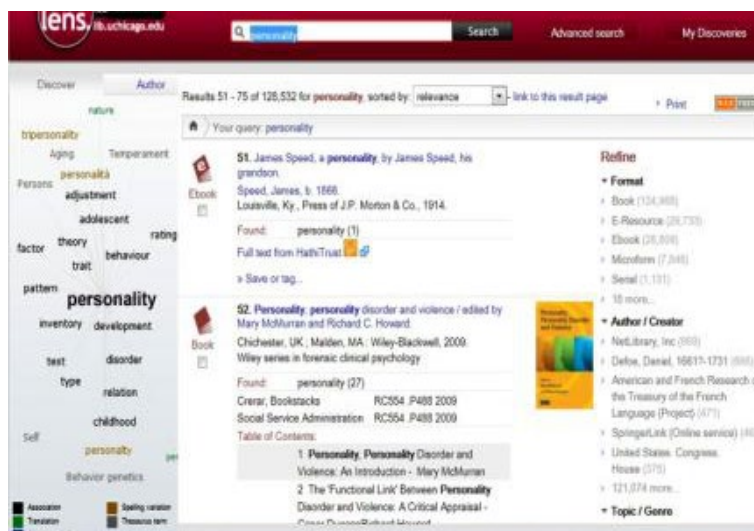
lens lib.uchicago.edu

personality

Search

Advanced search

My Discoveries

Discover

Author

nature

tripersonality

Aging

Temperament

Persons

personalità

adjustment

adolescent

rating

factor

theory

behaviour

trait

pattern

personality

inventory

development

test

disorder

type

relation

childhood

Self

personalty

Behavior genetics

Association

Spelling variation

Translation

Thesaurus term

Results 51 - 75 of 128,532 for personality, sorted by: relevance - link to this result page

Print

Your query: personality

51. James Speed, a personality, by James Speed, his grandson.

Ebook

Speed, James, b. 1866.

Louisville, Ky., Press of J.P. Morton & Co., 1914.

Found: personality (1)

Full text from HathiTrust

» Save or tag...

52. Personality, personality disorder and violence / edited by Mary McMurran and Richard C. Howard.

Book

Chichester, UK ; Malden, MA : Wiley-Blackwell, 2009.

Wiley series in forensic clinical psychology

Found: personality (27)

Crerar, Bookstacks RC554 .P488 2009

Social Service Administration RC554 .P488 2009

Table of Contents:

1 Personality, Personality Disorder and Violence: An Introduction - Mary McMurran

2 The 'Functional Link' Between Personality Disorder and Violence: A Critical Appraisal -

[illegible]

Refine

Format

Book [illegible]

E-Resource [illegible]

Ebook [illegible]

Microform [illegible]

Serial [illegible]

10 more...

Author / Creator

NetLibrary, Inc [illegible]

Defoe, Daniel, 1661?-1731 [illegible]

American and French Research on the Treasury of the French Language (Project) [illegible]

SpringerLink (Online service) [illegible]

United States. Congress. House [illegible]

121,074 more...

Topic / Genre